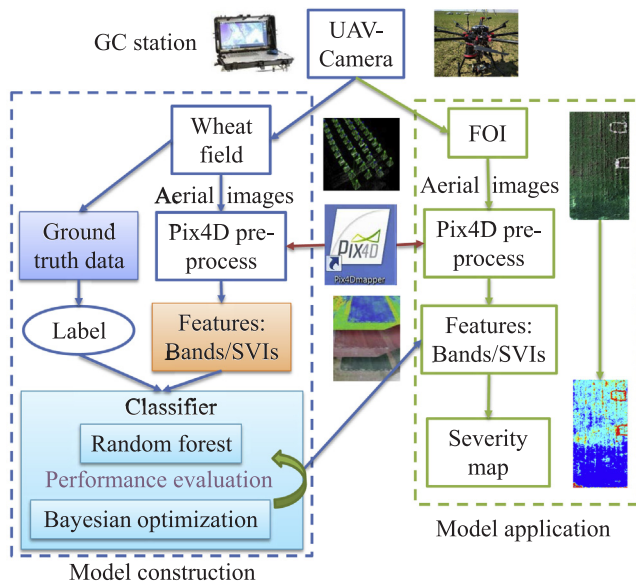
GC station

UAV-Camera

Wheat field

Aerial images

Ground truth data

Pix4D pre-process

PIX4D

Pix4Dmapper

Label

Features: Bands/SVIs

Classifier

Random forest

Performance evaluation

Bayesian optimization

Model construction

FOI

Aerial images

Pix4D pre-process

Features: Bands/SVIs

Severity map

Model application